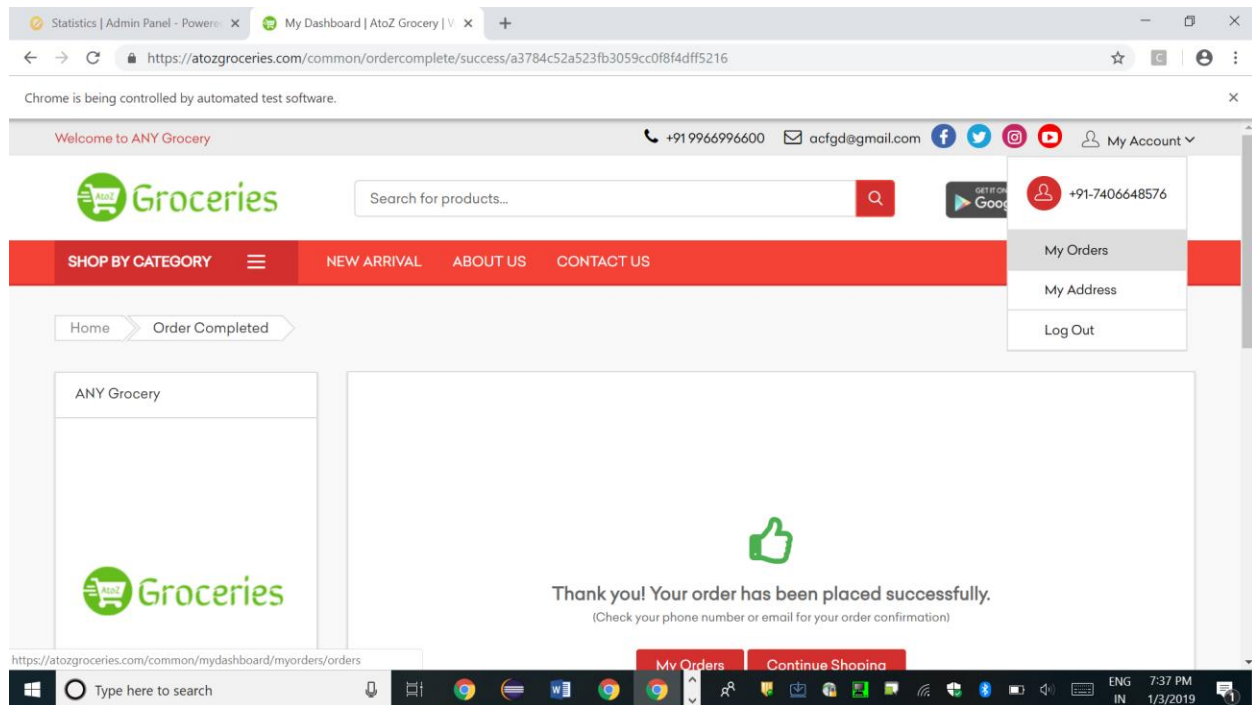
Statistics | Admin Panel - Powere ×
My Dashboard | AtoZ Grocery | V ×
+

https://atozgroceries.com/common/ordercomplete/success/a3784c52a523fb3059cc0f8f4dff5216

Chrome is being controlled by automated test software.

Welcome to ANY Grocery
+91 9966996600
acfgd@gmail.com
My Account

AtoZ Groceries
Search for products...
GET IT ON Goo

+91-7406648576
My Orders
My Address
Log Out

SHOP BY CATEGORY
NEW ARRIVAL
ABOUT US
CONTACT US

Home
Order Completed

ANY Grocery

AtoZ Groceries

Thank you! Your order has been placed successfully.
(Check your phone number or email for your order confirmation)

My Orders
Continue Shoping

https://atozgroceries.com/common/mydashboard/myorders/orders

Type here to search
ENG IN
7:37 PM
1/3/2019